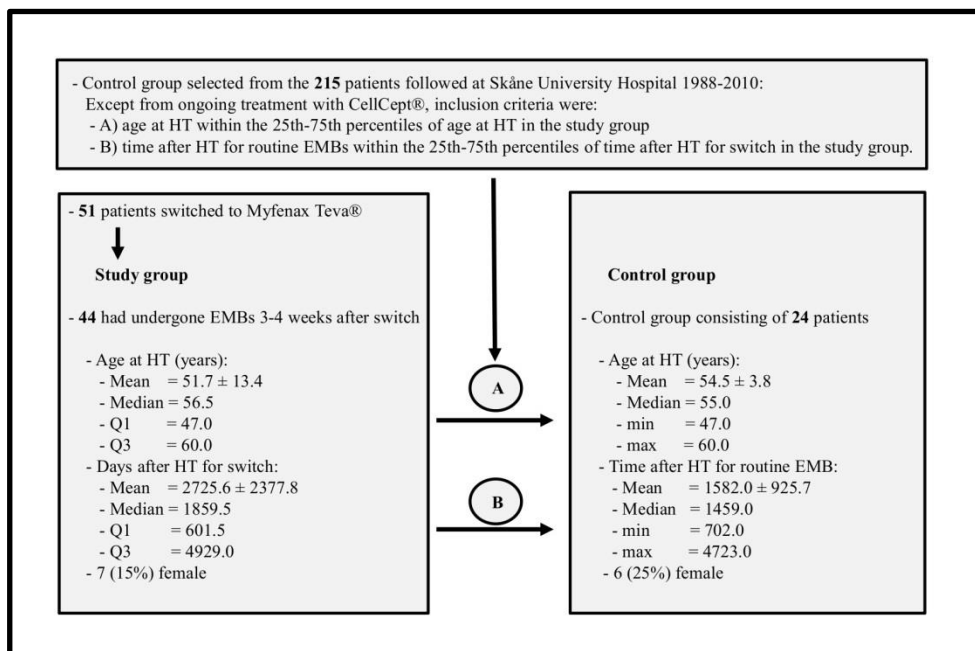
- Control group selected from the **215** patients followed at Skåne University Hospital 1988-2010:
Except from ongoing treatment with CellCept®, inclusion criteria were:
- A) age at HT within the 25th-75th percentiles of age at HT in the study group
- B) time after HT for routine EMBs within the 25th-75th percentiles of time after HT for switch in the study group.

- **51** patients switched to Myfenax Teva®

**Study group**

- **44** had undergone EMBs 3-4 weeks after switch

- Age at HT (years):
- Mean = 51.7 ± 13.4
- Median = 56.5
- Q1 = 47.0
- Q3 = 60.0
- Days after HT for switch:
- Mean = 2725.6 ± 2377.8
- Median = 1859.5
- Q1 = 601.5
- Q3 = 4929.0
- 7 (15%) female

A

B

**Control group**

- Control group consisting of **24** patients

- Age at HT (years):
- Mean = 54.5 ± 3.8
- Median = 55.0
- min = 47.0
- max = 60.0
- Time after HT for routine EMB:
- Mean = 1582.0 ± 925.7
- Median = 1459.0
- min = 702.0
- max = 4723.0
- 6 (25%) female